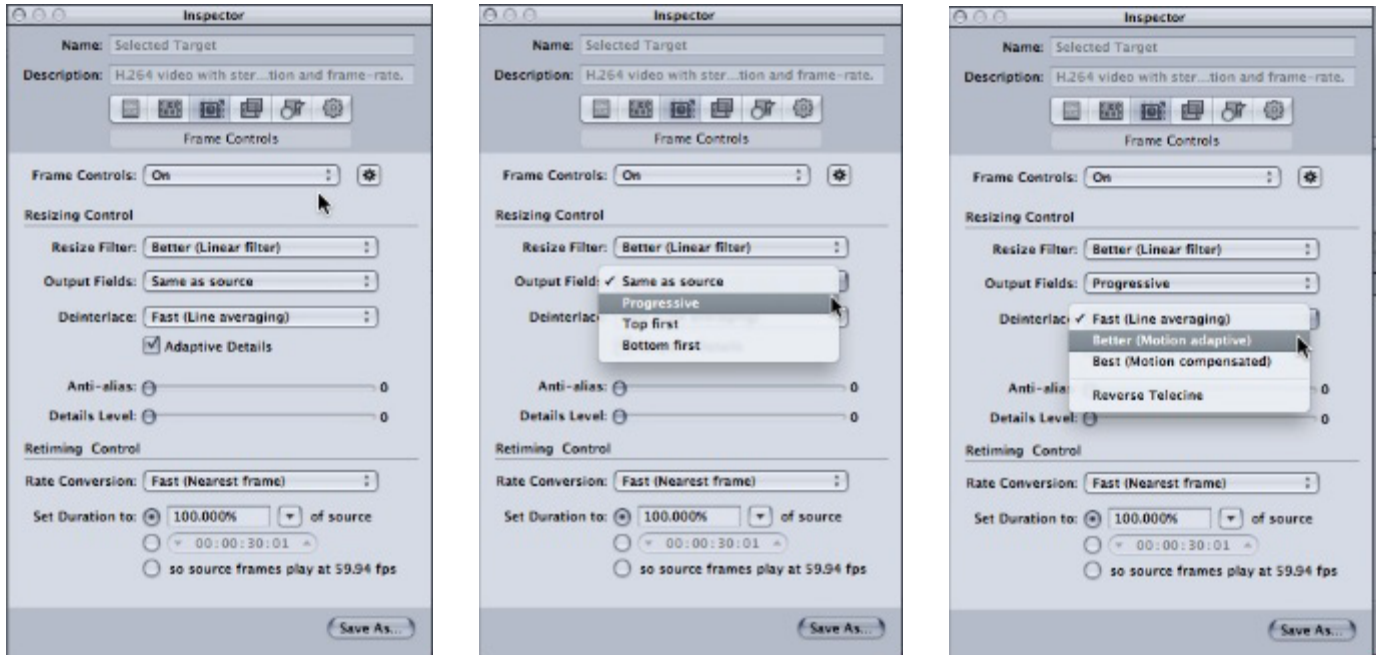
Inspector

Name: Selected Target

Description: H.264 video with ster...tion and frame-rate.

Frame Controls

Frame Controls: On

Resizing Control

Resize Filter: Better (Linear filter)

Output Fields: Same as source

Deinterlace: Fast (Line averaging)

Adaptive Details

Anti-alias: 0

Details Level: 0

Retiming Control

Rate Conversion: Fast (Nearest frame)

Set Duration to: 100.000% of source

00:00:30:01

so source frames play at 59.94 fps

Save As...

Inspector

Name: Selected Target

Description: H.264 video with ster...tion and frame-rate.

Frame Controls

Frame Controls: On

Resizing Control

Resize Filter: Better (Linear filter)

Output Field: ✓ Same as source

Progressive

Deinterlac Top first

Bottom first

Anti-alias: 0

Details Level: 0

Retiming Control

Rate Conversion: Fast (Nearest frame)

Set Duration to: 100.000% of source

00:00:30:01

so source frames play at 59.94 fps

Save As...

Inspector

Name: Selected Target

Description: H.264 video with ster...tion and frame-rate.

Frame Controls

Frame Controls: On

Resizing Control

Resize Filter: Better (Linear filter)

Output Fields: Progressive

Deinterlac ✓ Fast (Line averaging)

Better (Motion adaptive)

Best (Motion compensated)

Anti-alia Reverse Telecine 0

Details Level: 0

Retiming Control

Rate Conversion: Fast (Nearest frame)

Set Duration to: 100.000% of source

00:00:30:01

so source frames play at 59.94 fps

Save As...